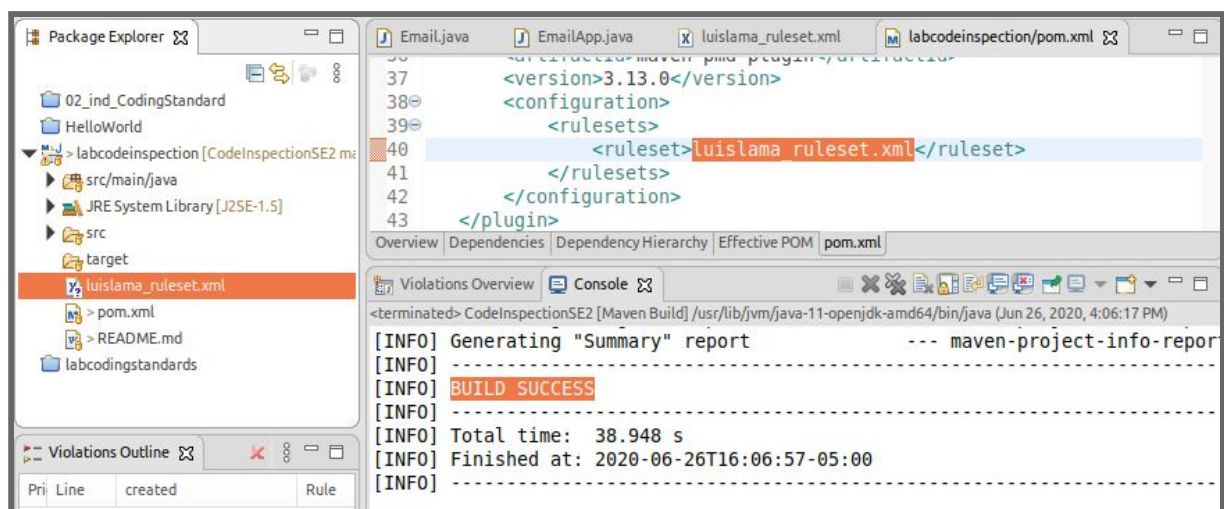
Package Explorer
02_ind_CodingStandard
HelloWorld
> labcodeinspection [CodeInspectionSE2 ma
src/main/java
JRE System Library [J2SE-1.5]
src
target
luislama_ruleset.xml
> pom.xml
> README.md
labcodingstandards

Violations Outline
Pri Line created Rule

Email.java
EmailApp.java
luislama_ruleset.xml
labcodeinspection/pom.xml

36 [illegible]
37 <version>3.13.0</version>
38 <configuration>
39 <rulesets>
40 <ruleset>luislama_ruleset.xml</ruleset>
41 </rulesets>
42 </configuration>
43 </plugin>

Overview | Dependencies | Dependency Hierarchy | Effective POM | pom.xml

Violations Overview | Console

<terminated> CodeInspectionSE2 [Maven Build] /usr/lib/jvm/java-11-openjdk-amd64/bin/java (Jun 26, 2020, 4:06:17 PM)
[INFO] Generating "Summary" report --- maven-project-info-report
[INFO] ------------------------------------------------------------------------
[INFO] BUILD SUCCESS
[INFO] ------------------------------------------------------------------------
[INFO] Total time: 38.948 s
[INFO] Finished at: 2020-06-26T16:06:57-05:00
[INFO] ------------------------------------------------------------------------